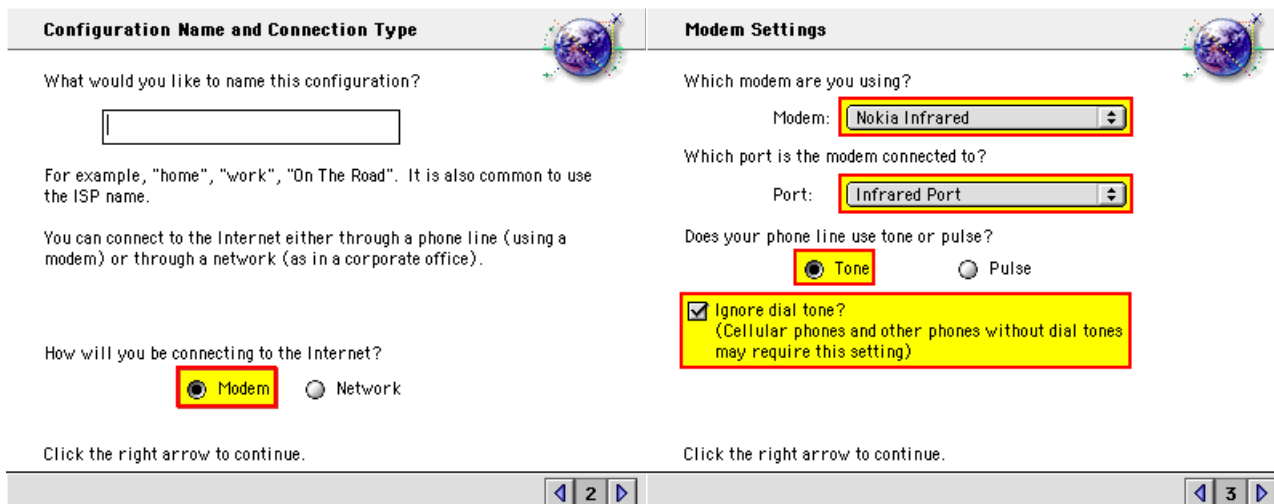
Configuration Name and Connection Type

What would you like to name this configuration?

For example, "home", "work", "On The Road". It is also common to use the ISP name.

You can connect to the Internet either through a phone line (using a modem) or through a network (as in a corporate office).

How will you be connecting to the Internet?

Modem Network

Click the right arrow to continue.

2

Modem Settings

Which modem are you using?

Modem: Nokia Infrared

Which port is the modem connected to?

Port: Infrared Port

Does your phone line use tone or pulse?

Tone Pulse

Ignore dial tone?
(Cellular phones and other phones without dial tones may require this setting)

Click the right arrow to continue.

3